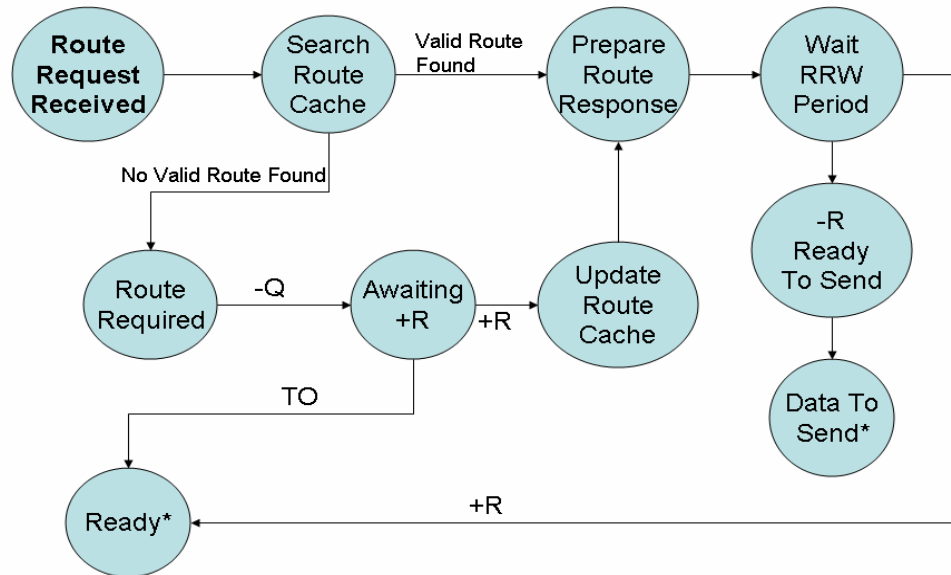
Route Request Received

Search Route Cache

Valid Route Found

Prepare Route Response

Wait RRW Period

No Valid Route Found

-R Ready To Send

Route Required

-Q

Awaiting +R

+R

Update Route Cache

TO

Data To Send*

+R

Ready*